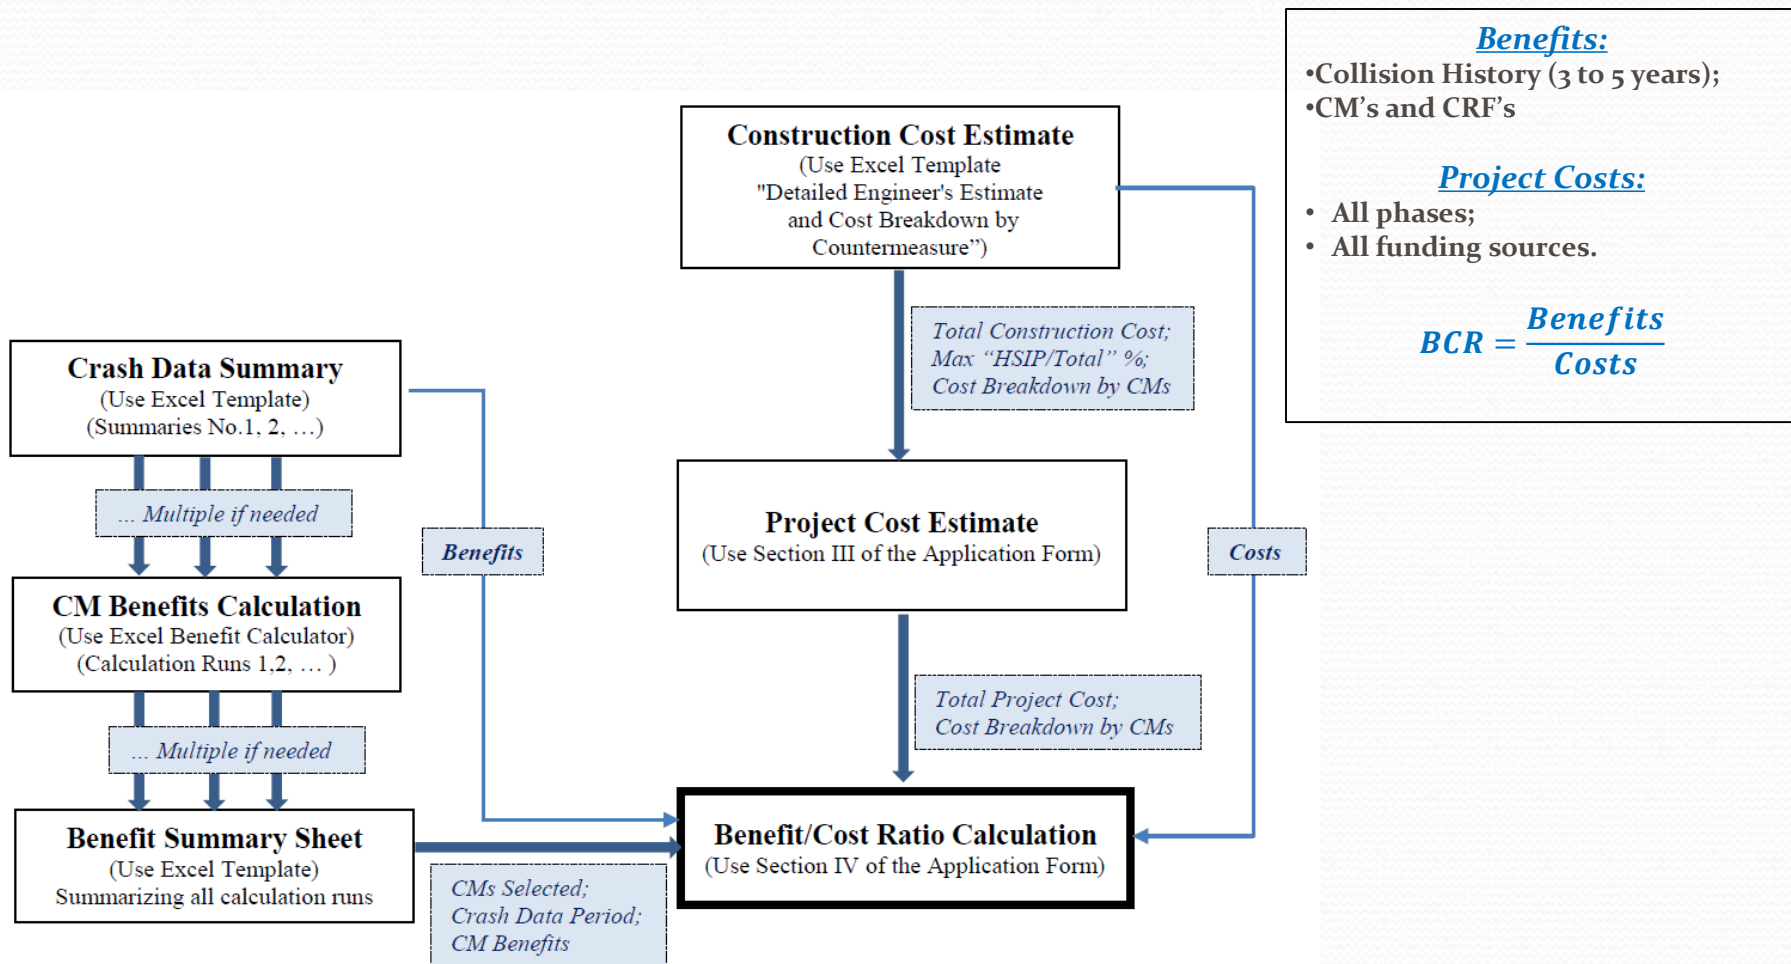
Benefits:
•Collision History (3 to 5 years);
•CM's and CRF's

Project Costs:
• All phases;
• All funding sources.

$BCR = \frac{Benefits}{Costs}$

Construction Cost Estimate
(Use Excel Template "Detailed Engineer's Estimate and Cost Breakdown by Countermeasure")

Total Construction Cost;
Max "HSIP/Total" %;
Cost Breakdown by CMs

Crash Data Summary
(Use Excel Template)
(Summaries No.1, 2, …)

… Multiple if needed

CM Benefits Calculation
(Use Excel Benefit Calculator)
(Calculation Runs 1,2, … )

… Multiple if needed

Benefit Summary Sheet
(Use Excel Template)
Summarizing all calculation runs

Benefits

Project Cost Estimate
(Use Section III of the Application Form)

Costs

Total Project Cost;
Cost Breakdown by CMs

Benefit/Cost Ratio Calculation
(Use Section IV of the Application Form)

CMs Selected;
Crash Data Period;
CM Benefits